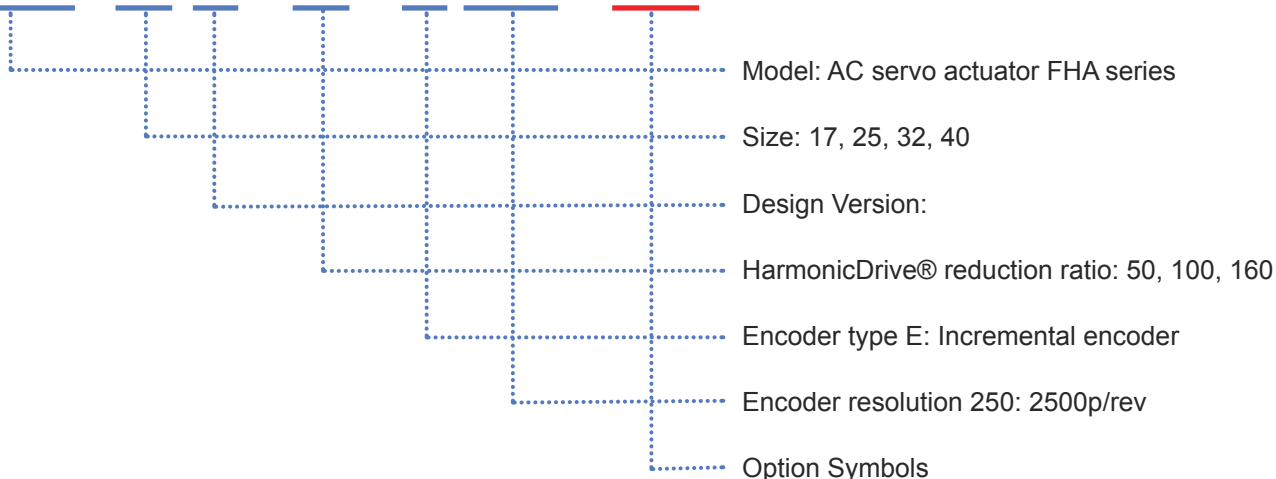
Model: AC servo actuator FHA series

Size: 17, 25, 32, 40

Design Version:

HarmonicDrive® reduction ratio: 50, 100, 160

Encoder type E: Incremental encoder

Encoder resolution 250: 2500p/rev

Option Symbols